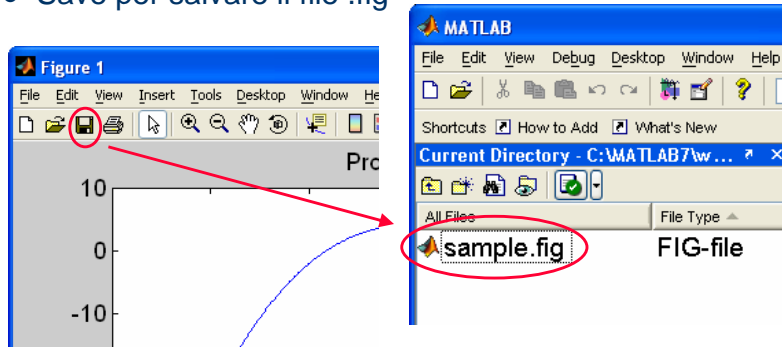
• Save per salvare il file .fig

Figure 1

File Edit View Insert Tools Desktop Window He

Pro

10

0

-10

MATLAB

File Edit View Debug Desktop Window Help

Shortcuts How to Add What's New

Current Directory - C:\MATLAB7\w...

All Files

File Type

sample.fig

FIG-file